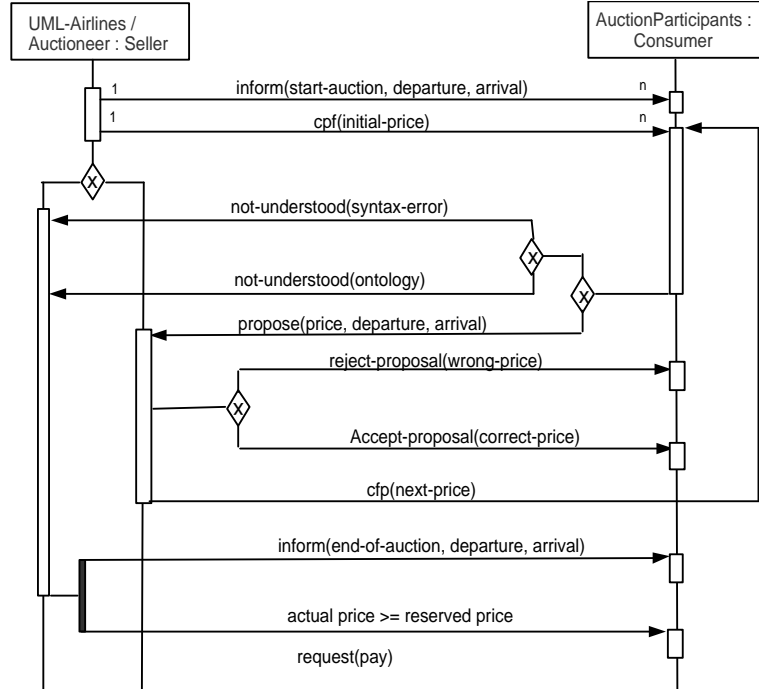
UML-Airlines / Auctioneer : Seller

AuctionParticipants : Consumer

1

inform(start-auction, departure, arrival)

n

1

cpf(initial-price)

n

X

not-understood(syntax-error)

X

X

not-understood(ontology)

propose(price, departure, arrival)

reject-proposal(wrong-price)

X

Accept-proposal(correct-price)

cfp(next-price)

inform(end-of-auction, departure, arrival)

actual price >= reserved price

request(pay)